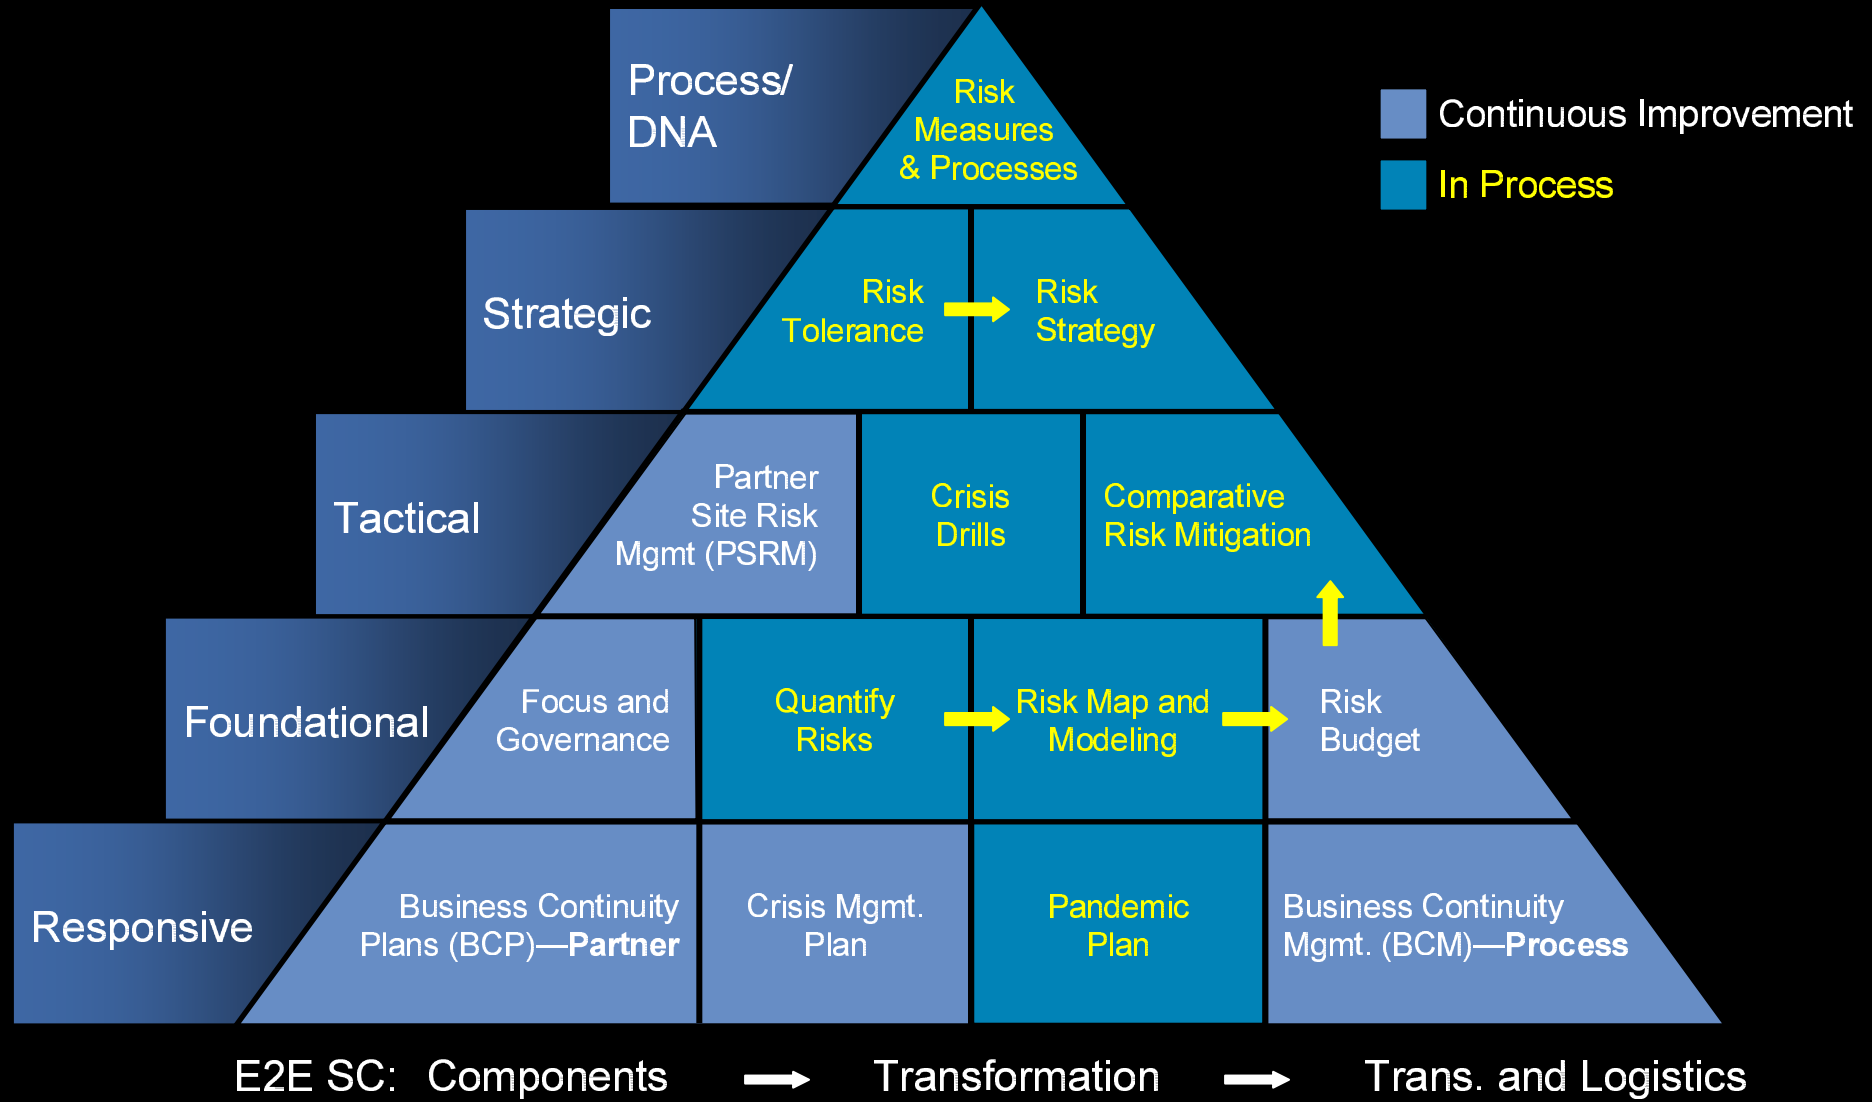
Process/ DNA

Risk Measures & Processes

Continuous Improvement

In Process

Strategic

Risk Tolerance

Risk Strategy

Tactical

Partner Site Risk Mgmt (PSRM)

Crisis Drills

Comparative Risk Mitigation

Foundational

Focus and Governance

Quantify Risks

Risk Map and Modeling

Risk Budget

Responsive

Business Continuity Plans (BCP)—**Partner**

Crisis Mgmt. Plan

Pandemic Plan

Business Continuity Mgmt. (BCM)—**Process**

E2E SC: Components Transformation Trans. and Logistics